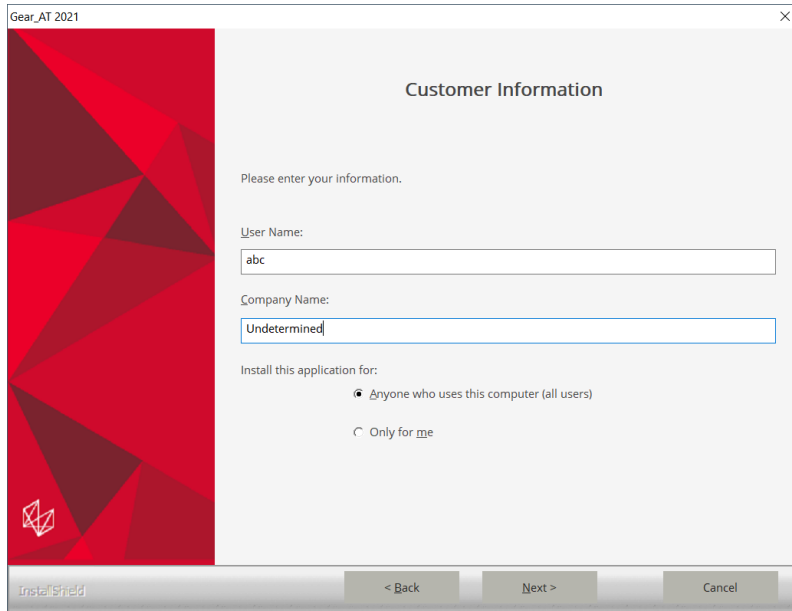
Gear_AT 2021

Customer Information

Please enter your information.

User Name:

abc

Company Name:

Undetermined

Install this application for:

Anyone who uses this computer (all users)

Only for me

InstallShield

< Back

Next >

Cancel